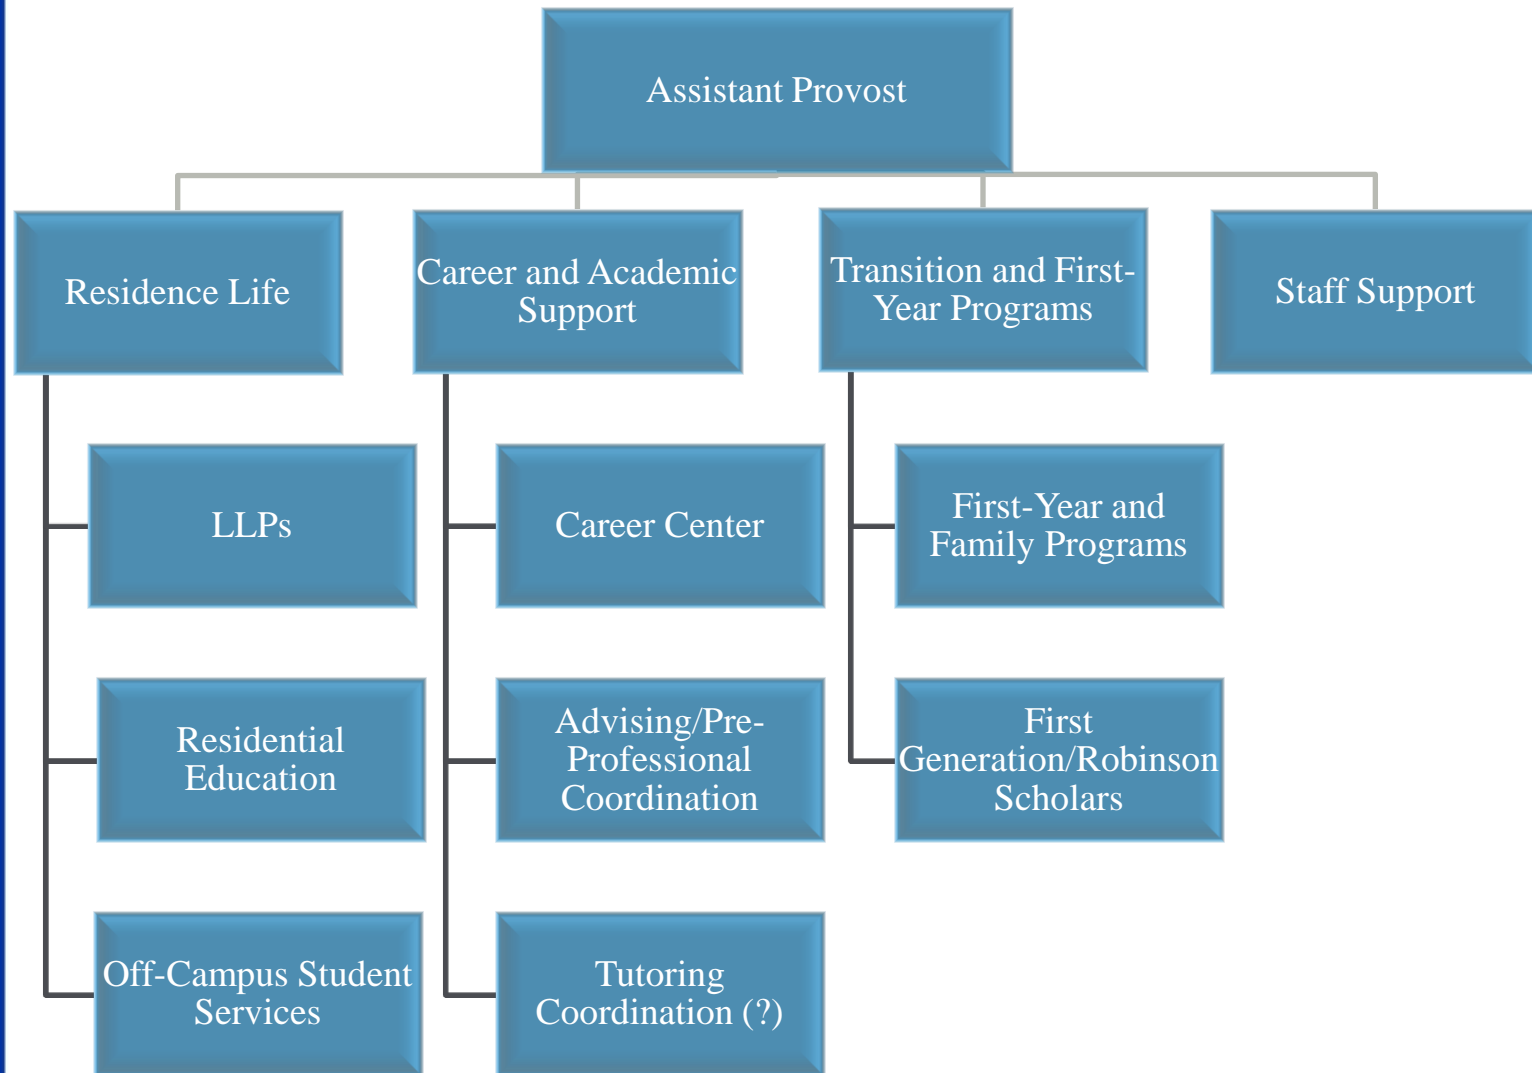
Assistant Provost

Residence Life

LLPs

Residential Education

Off-Campus Student Services

Career and Academic Support

Career Center

Advising/Pre-Professional Coordination

Tutoring Coordination (?)

Transition and First-Year Programs

First-Year and Family Programs

First Generation/Robinson Scholars

Staff Support